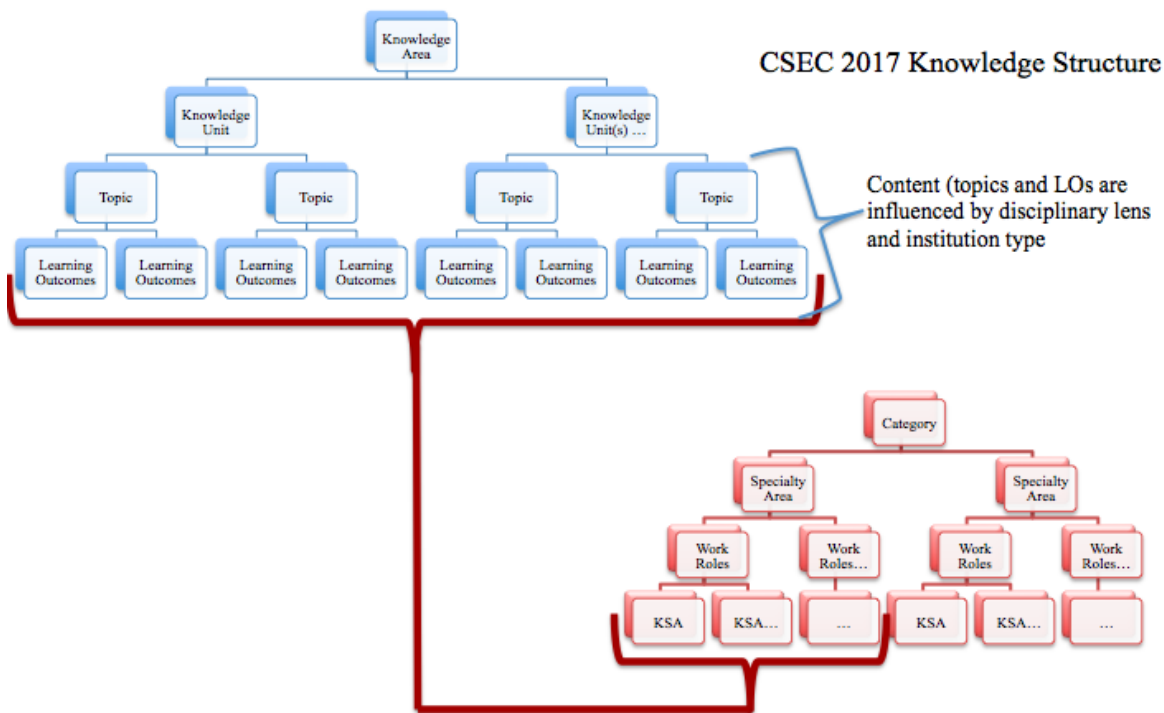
Knowledge Area

CSEC 2017 Knowledge Structure

Knowledge Unit

Knowledge Unit(s) …

Topic

Topic

Topic

Topic

Content (topics and LOs are influenced by disciplinary lens and institution type

Learning Outcomes

Learning Outcomes

Learning Outcomes

Learning Outcomes

Learning Outcomes

Learning Outcomes

Learning Outcomes

Learning Outcomes

Category

Specialty Area

Specialty Area

Work Roles

Work Roles…

Work Roles

Work Roles…

KSA

KSA…

…

KSA

KSA…

…